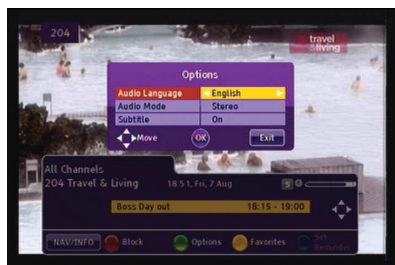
204

travel
&living

Options

| Audio Language | English |
|---|---|
| Audio Mode | Stereo |
| Subtitle | On |

Move
OK
Exit

All Channels
204 Travel & Living
18.51, Fri, 7 Aug

Boss Day out
18:15 - 19:00

NAV/INFO
Block
Options
Favorites
Set Reminder